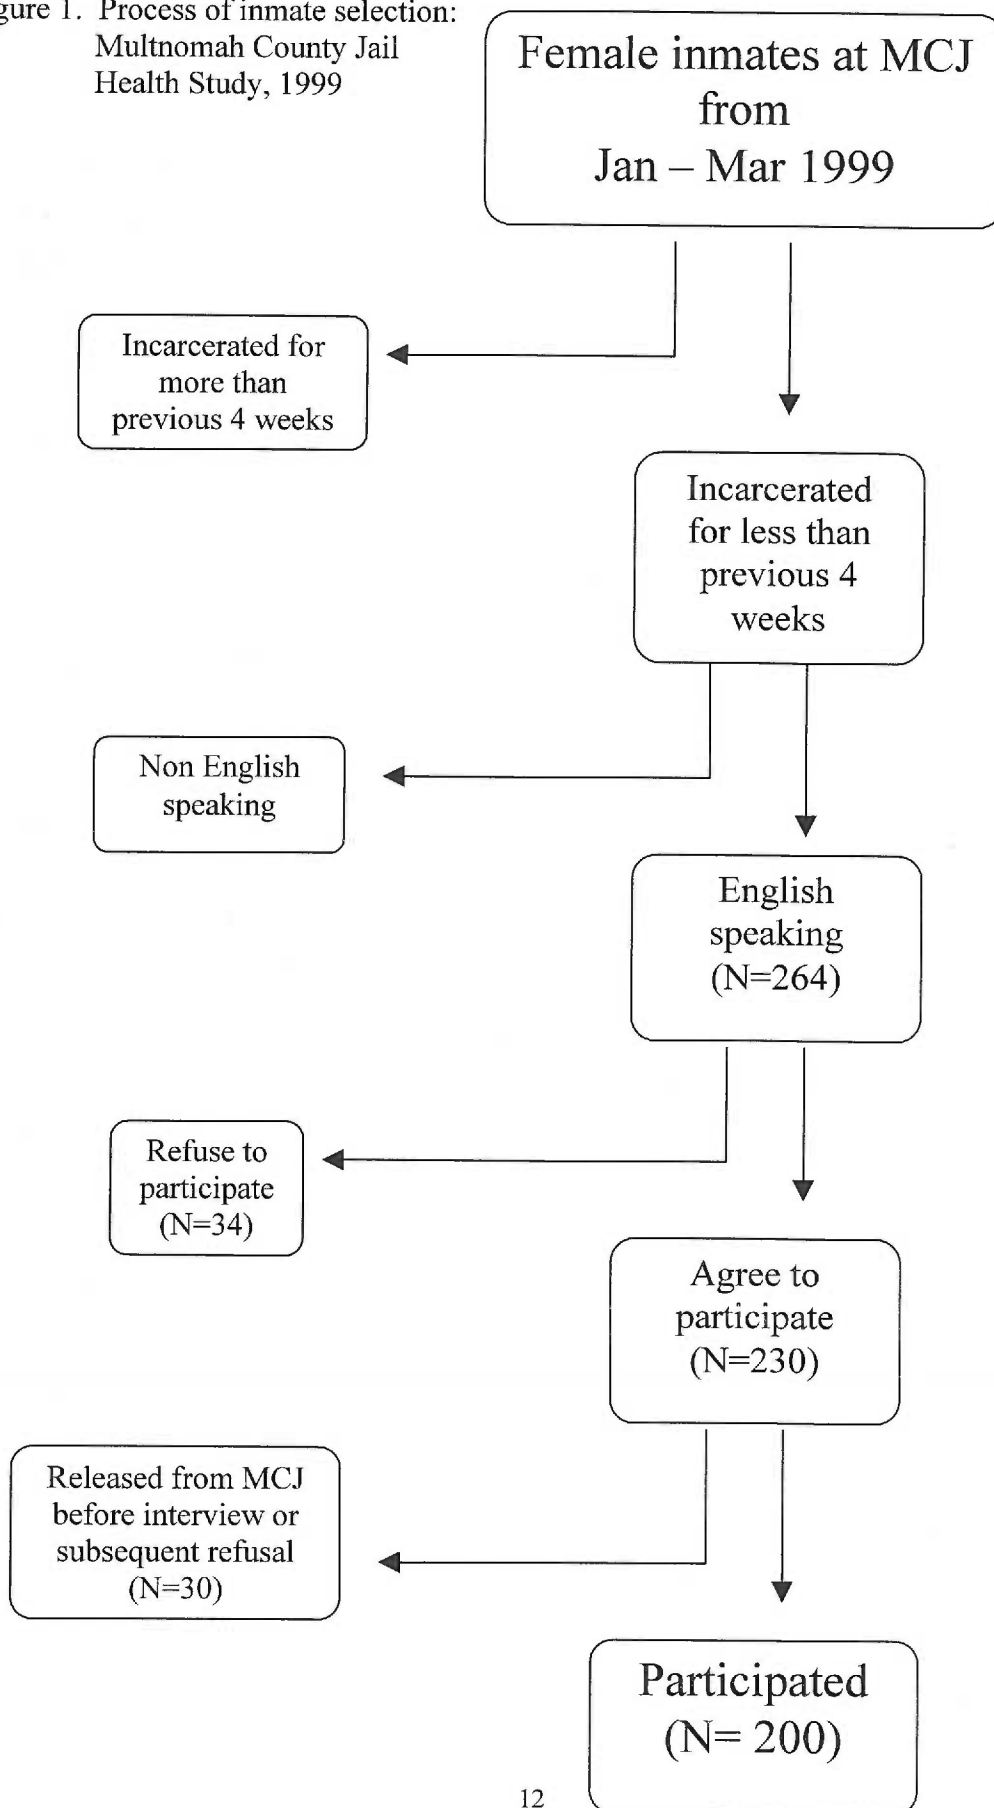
gure 1. Process of inmate selection: Multnomah County Jail Health Study, 1999

Female inmates at MCJ from Jan – Mar 1999

Incarcerated for more than previous 4 weeks

Incarcerated for less than previous 4 weeks

Non English speaking

English speaking (N=264)

Refuse to participate (N=34)

Agree to participate (N=230)

Released from MCJ before interview or subsequent refusal (N=30)

Participated (N= 200)

12